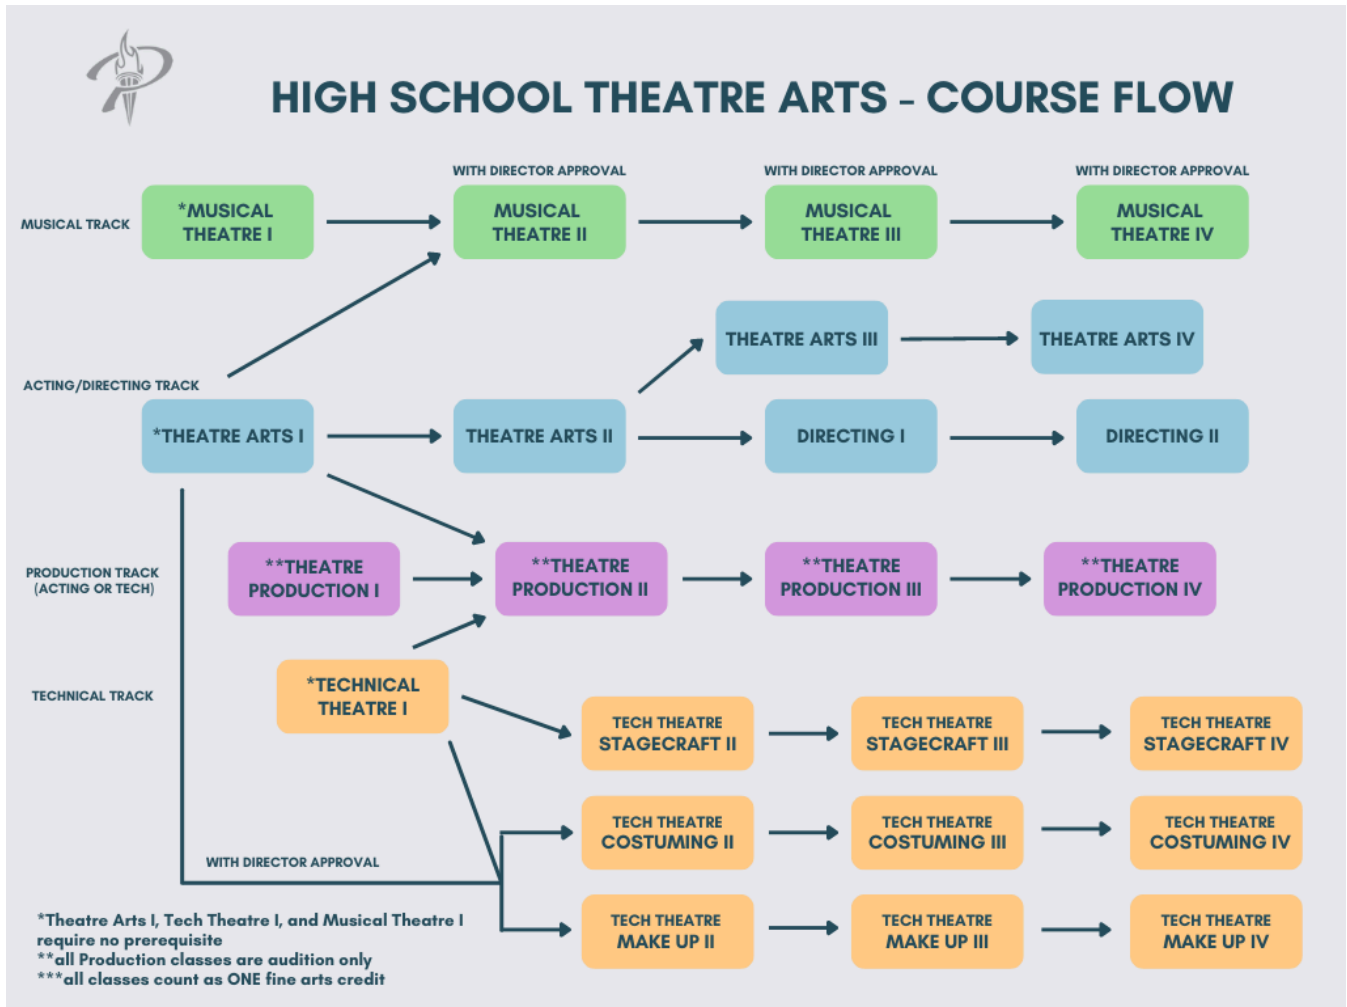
HIGH SCHOOL THEATRE ARTS - COURSE FLOW

WITH DIRECTOR APPROVAL
WITH DIRECTOR APPROVAL
WITH DIRECTOR APPROVAL

MUSICAL TRACK
*MUSICAL THEATRE I
MUSICAL THEATRE II
MUSICAL THEATRE III
MUSICAL THEATRE IV

THEATRE ARTS III
THEATRE ARTS IV

ACTING/DIRECTING TRACK
*THEATRE ARTS I
THEATRE ARTS II
DIRECTING I
DIRECTING II

PRODUCTION TRACK (ACTING OR TECH)
**THEATRE PRODUCTION I
**THEATRE PRODUCTION II
**THEATRE PRODUCTION III
**THEATRE PRODUCTION IV

TECHNICAL TRACK
*TECHNICAL THEATRE I
TECH THEATRE STAGECRAFT II
TECH THEATRE STAGECRAFT III
TECH THEATRE STAGECRAFT IV

TECH THEATRE COSTUMING II
TECH THEATRE COSTUMING III
TECH THEATRE COSTUMING IV

WITH DIRECTOR APPROVAL

TECH THEATRE MAKE UP II
TECH THEATRE MAKE UP III
TECH THEATRE MAKE UP IV

*Theatre Arts I, Tech Theatre I, and Musical Theatre I require no prerequisite
**all Production classes are audition only
***all classes count as ONE fine arts credit